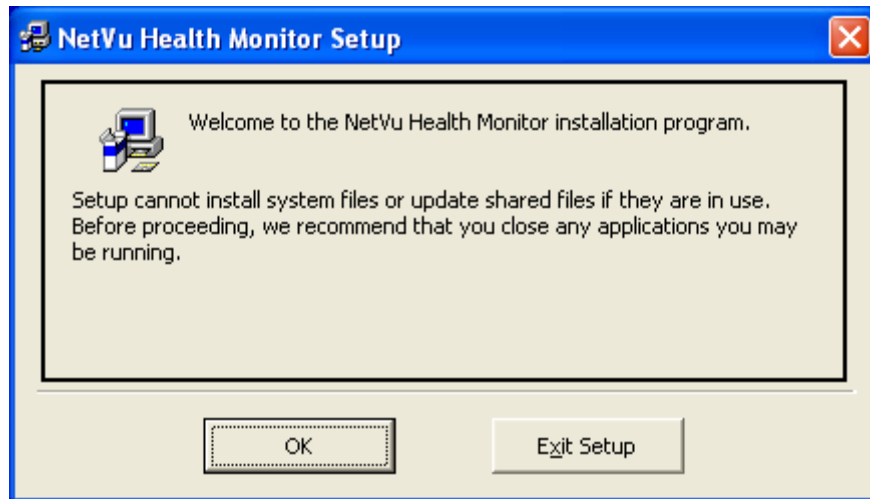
NetVu Health Monitor Setup

Welcome to the NetVu Health Monitor installation program.

Setup cannot install system files or update shared files if they are in use. Before proceeding, we recommend that you close any applications you may be running.

OK

Exit Setup